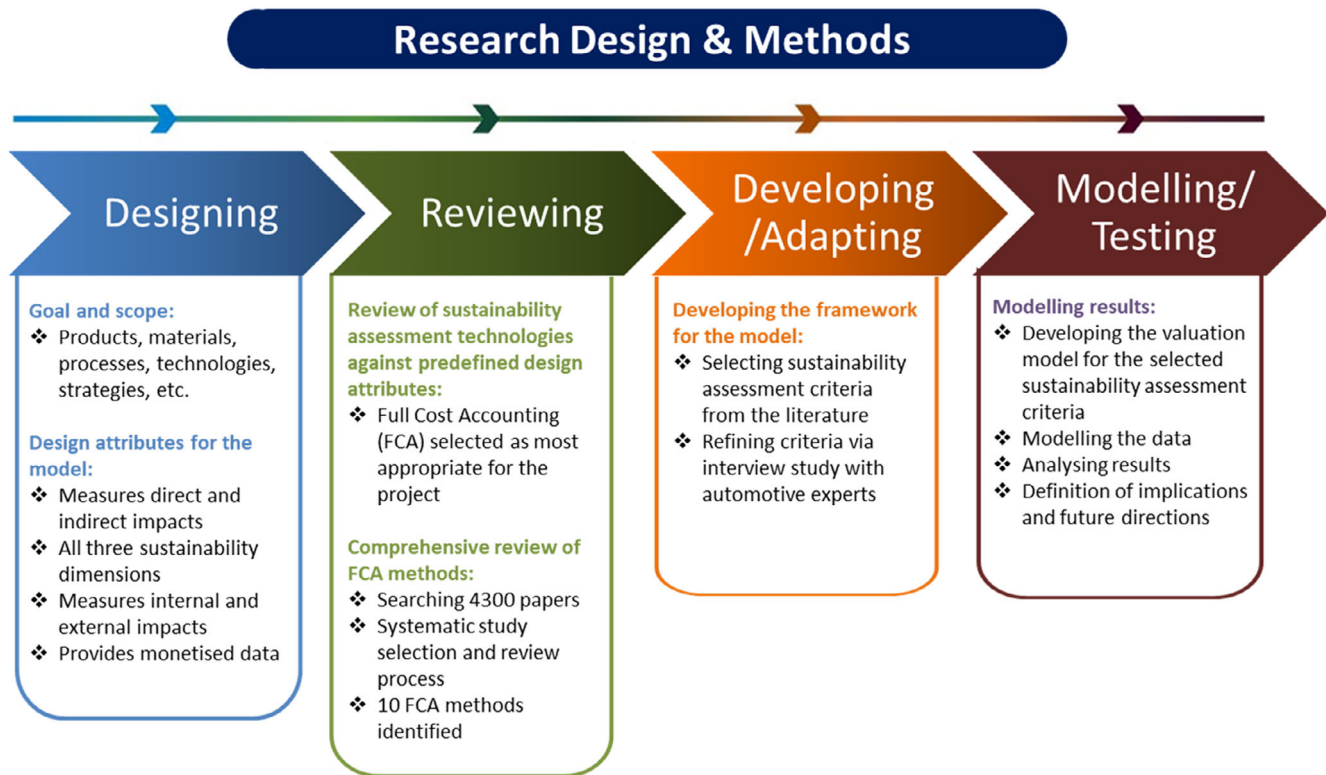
Research Design & Methods

Designing

Goal and scope:
❖ Products, materials, processes, technologies, strategies, etc.

Design attributes for the model:
❖ Measures direct and indirect impacts
❖ All three sustainability dimensions
❖ Measures internal and external impacts
❖ Provides monetised data

Reviewing

Review of sustainability assessment technologies against predefined design attributes:
❖ Full Cost Accounting (FCA) selected as most appropriate for the project

Comprehensive review of FCA methods:
❖ Searching 4300 papers
❖ Systematic study selection and review process
❖ 10 FCA methods identified

Developing /Adapting

Developing the framework for the model:
❖ Selecting sustainability assessment criteria from the literature
❖ Refining criteria via interview study with automotive experts

Modelling/ Testing

Modelling results:
❖ Developing the valuation model for the selected sustainability assessment criteria
❖ Modelling the data
❖ Analysing results
❖ Definition of implications and future directions